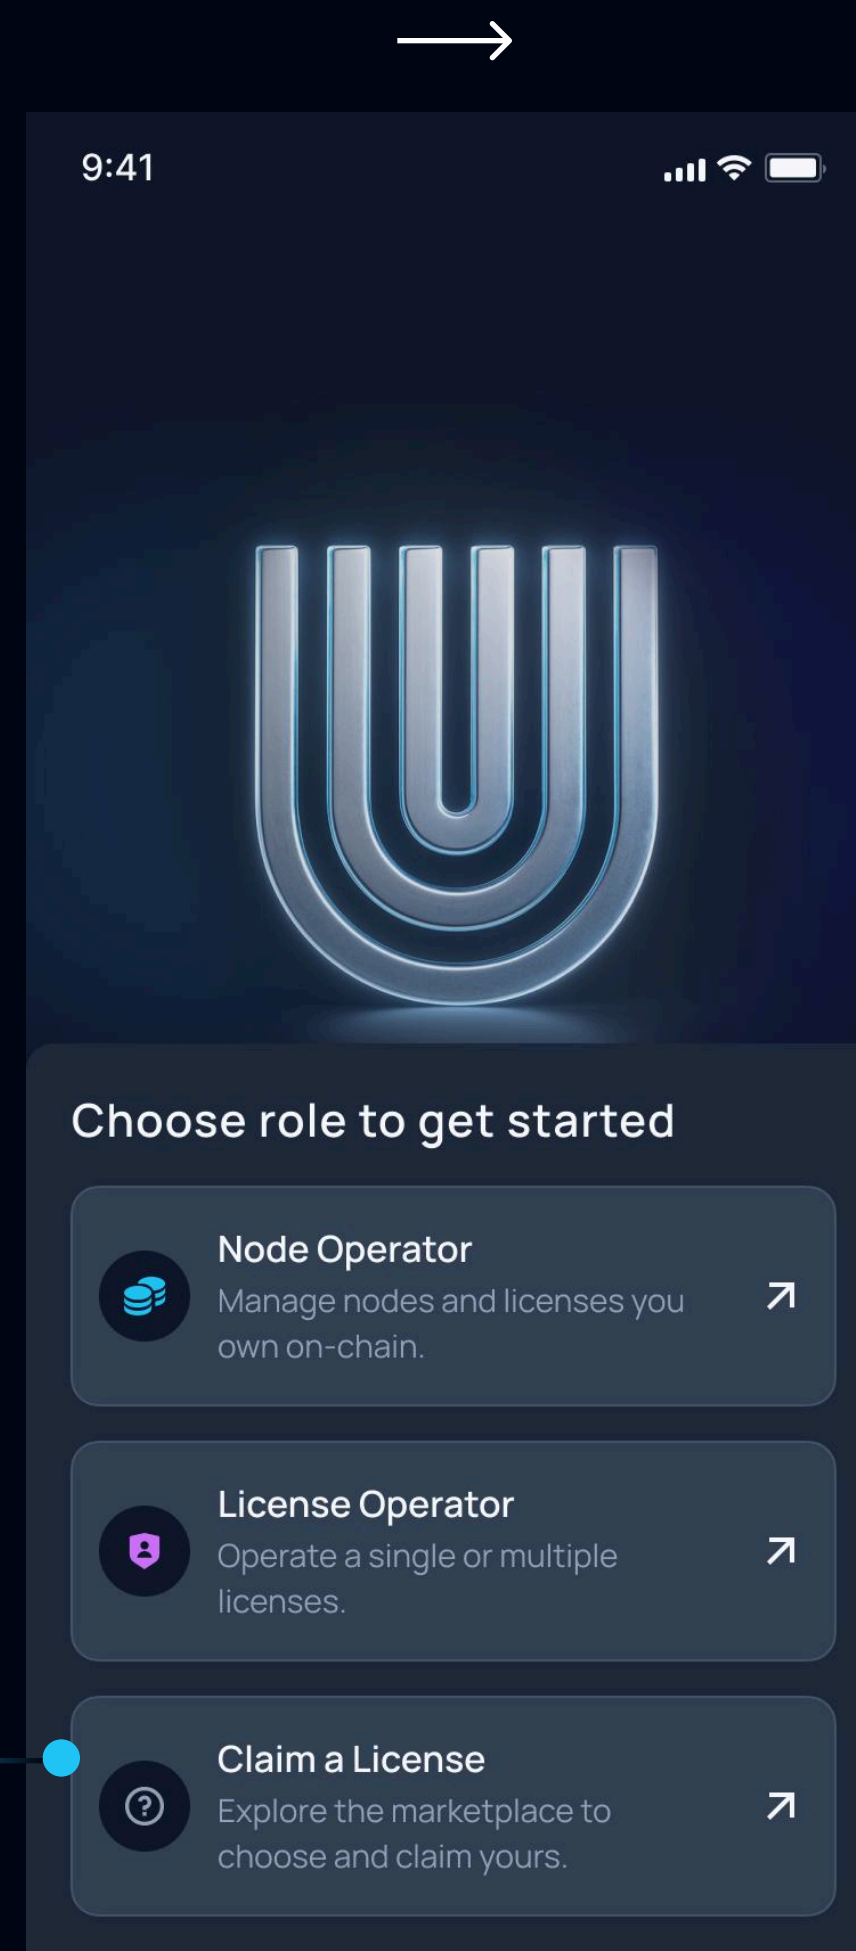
9:41

Choose role to get started

Node Operator
Manage nodes and licenses you own on-chain.

License Operator
Operate a single or multiple licenses.

Claim a License
Explore the marketplace to choose and claim yours.